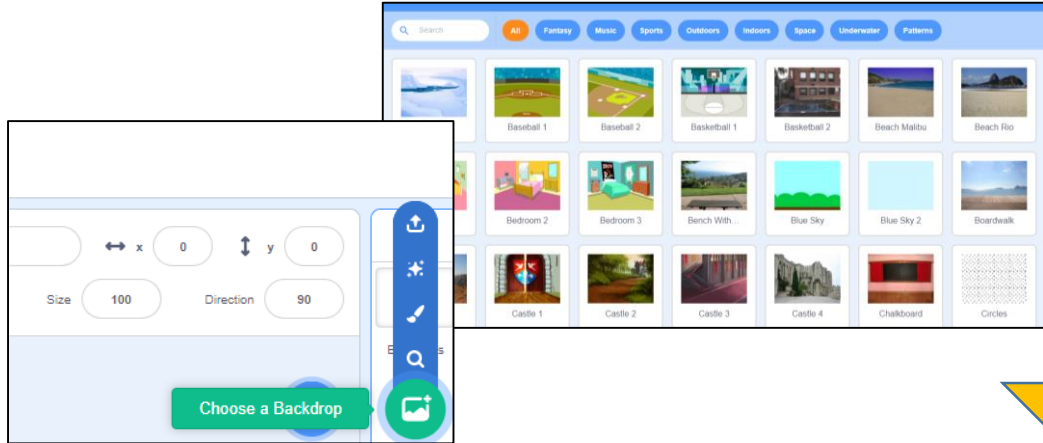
Search

All Fantasy Music Sports Outdoors Indoors Space Underwater Patterns

Baseball 1
Baseball 2
Basketball 1
Basketball 2
Beach Malibu
Beach Rio

Bedroom 2
Bedroom 3
Bench With...
Blue Sky
Blue Sky 2
Boardwalk

Castle 1
Castle 2
Castle 3
Castle 4
Chalkboard
Circles

x 0
y 0
Size 100
Direction 90

B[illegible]s

Choose a Backdrop